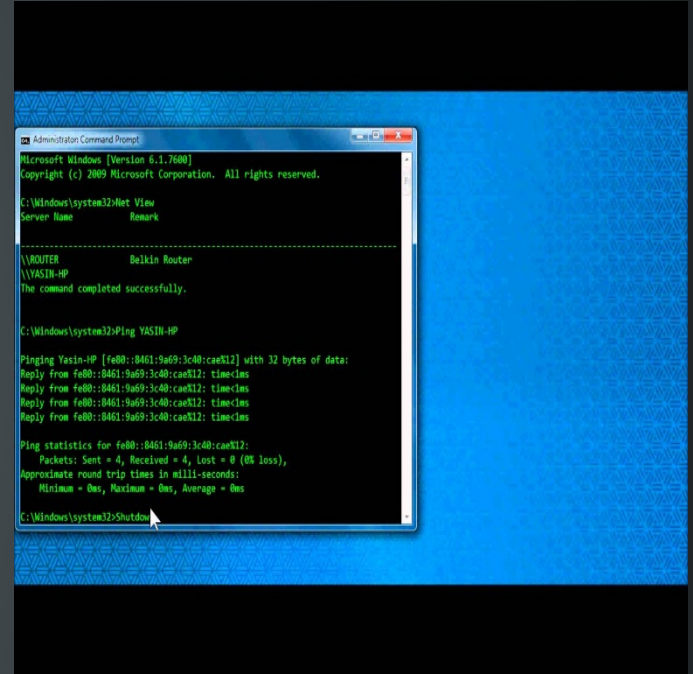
Administrator: Command Prompt

Microsoft Windows [Version 6.1.7600]
Copyright (c) 2009 Microsoft Corporation. All rights reserved.

C:\Windows\system32>Net View
Server Name Remark

-------------------------------------------------------------------------------
\\ROUTER Belkin Router
\\YASIN-HP
The command completed successfully.

C:\Windows\system32>Ping YASIN-HP

Pinging Yasin-HP [fe80::8461:9a69:3c40:cae%12] with 32 bytes of data:
Reply from fe80::8461:9a69:3c40:cae%12: time<1ms
Reply from fe80::8461:9a69:3c40:cae%12: time<1ms
Reply from fe80::8461:9a69:3c40:cae%12: time<1ms
Reply from fe80::8461:9a69:3c40:cae%12: time<1ms

Ping statistics for fe80::8461:9a69:3c40:cae%12:
Packets: Sent = 4, Received = 4, Lost = 0 (0% loss),
Approximate round trip times in milli-seconds:
Minimum = 0ms, Maximum = 0ms, Average = 0ms

C:\Windows\system32>Shutdow